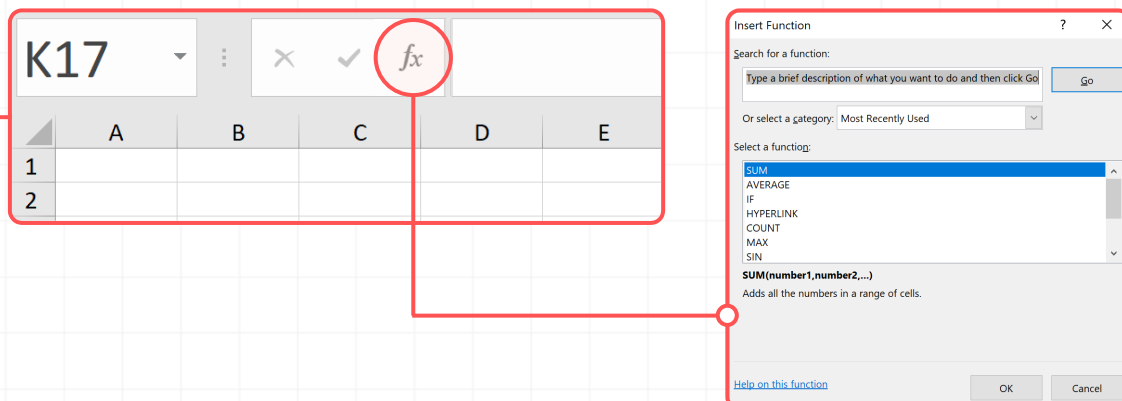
K17

$fx$

| | A | B | C | D | E |
|---|---|---|---|---|---|
| 1 | | | | | |
| 2 | | | | | |

Insert Function ? ×

Search for a function:

Type a brief description of what you want to do and then click Go

Go

Or select a category: Most Recently Used

Select a function:

SUM
AVERAGE
IF
HYPERLINK
COUNT
MAX
SIN

SUM(number1,number2,...)

Adds all the numbers in a range of cells.

Help on this function

OK

Cancel